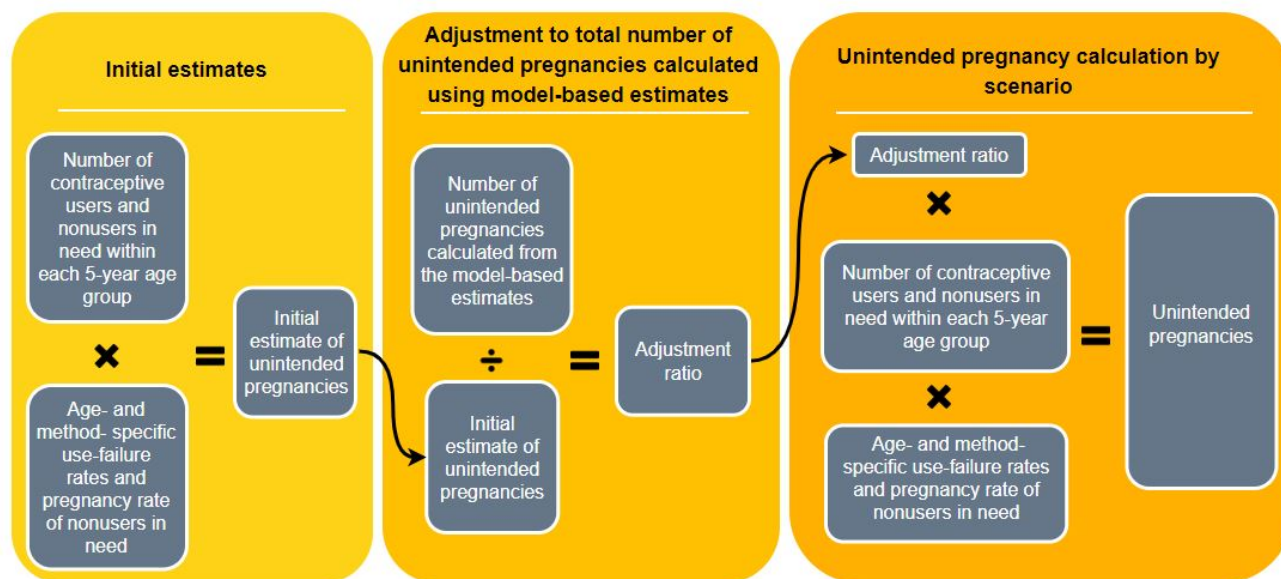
Initial estimates

Number of contraceptive users and nonusers in need within each 5-year age group

×

Age- and method- specific use-failure rates and pregnancy rate of nonusers in need

=

Initial estimate of unintended pregnancies

Adjustment to total number of unintended pregnancies calculated using model-based estimates

Number of unintended pregnancies calculated from the model-based estimates

÷

Initial estimate of unintended pregnancies

=

Adjustment ratio

Unintended pregnancy calculation by scenario

Adjustment ratio

×

Number of contraceptive users and nonusers in need within each 5-year age group

×

Age- and method- specific use-failure rates and pregnancy rate of nonusers in need

=

Unintended pregnancies